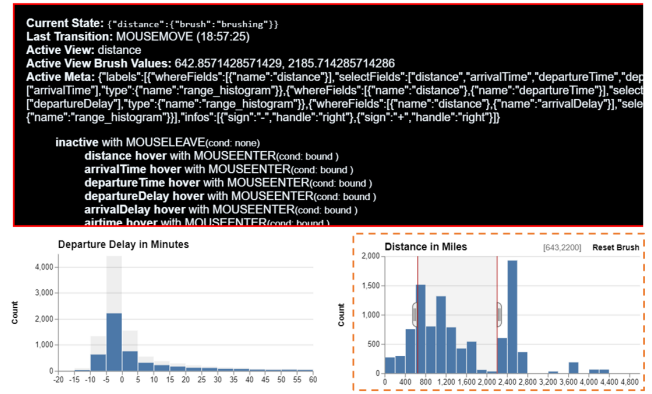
**Current State:** {"distance":{"brush":"brushing"}}
**Last Transition:** MOUSEMOVE (18:57:25)
**Active View:** distance
**Active View Brush Values:** 642.8571428571429, 2185.714285714286
**Active Meta:** {"labels":[{"whereFields":[{"name":"distance"}],"selectFields":["distance","arrivalTime","departureTime","dep
["arrivalTime"],"type":{"name":"range_histogram"}},{"whereFields":[{"name":"distance"},{"name":"departureTime"}],"select
["departureDelay"],"type":{"name":"range_histogram"}},{"whereFields":[{"name":"distance"},{"name":"arrivalDelay"}],"selec
{"name":"range_histogram"}}],"infos":[{"sign":"-","handle":"right"},{"sign":"+","handle":"right"}]}

**inactive** with MOUSELEAVE(cond: none)
**distance hover** with MOUSEENTER(cond: bound )
**arrivalTime hover** with MOUSEENTER(cond: bound )
**departureTime hover** with MOUSEENTER(cond: bound )
**departureDelay hover** with MOUSEENTER(cond: bound )
**arrivalDelay hover** with MOUSEENTER(cond: bound )
**airtime hover** with MOUSEENTER(cond: bound )

Departure Delay in Minutes

Count

4,000
3,000
2,000
1,000
0

-20 -15 -10 -5 0 5 10 15 20 25 30 35 40 45 50 55 60

Distance in Miles [643,2200] Reset Brush

Count

2,000
1,500
1,000
500
0

0 400 800 1,200 1,600 2,000 2,400 2,800 3,200 3,600 4,000 4,400 4,800